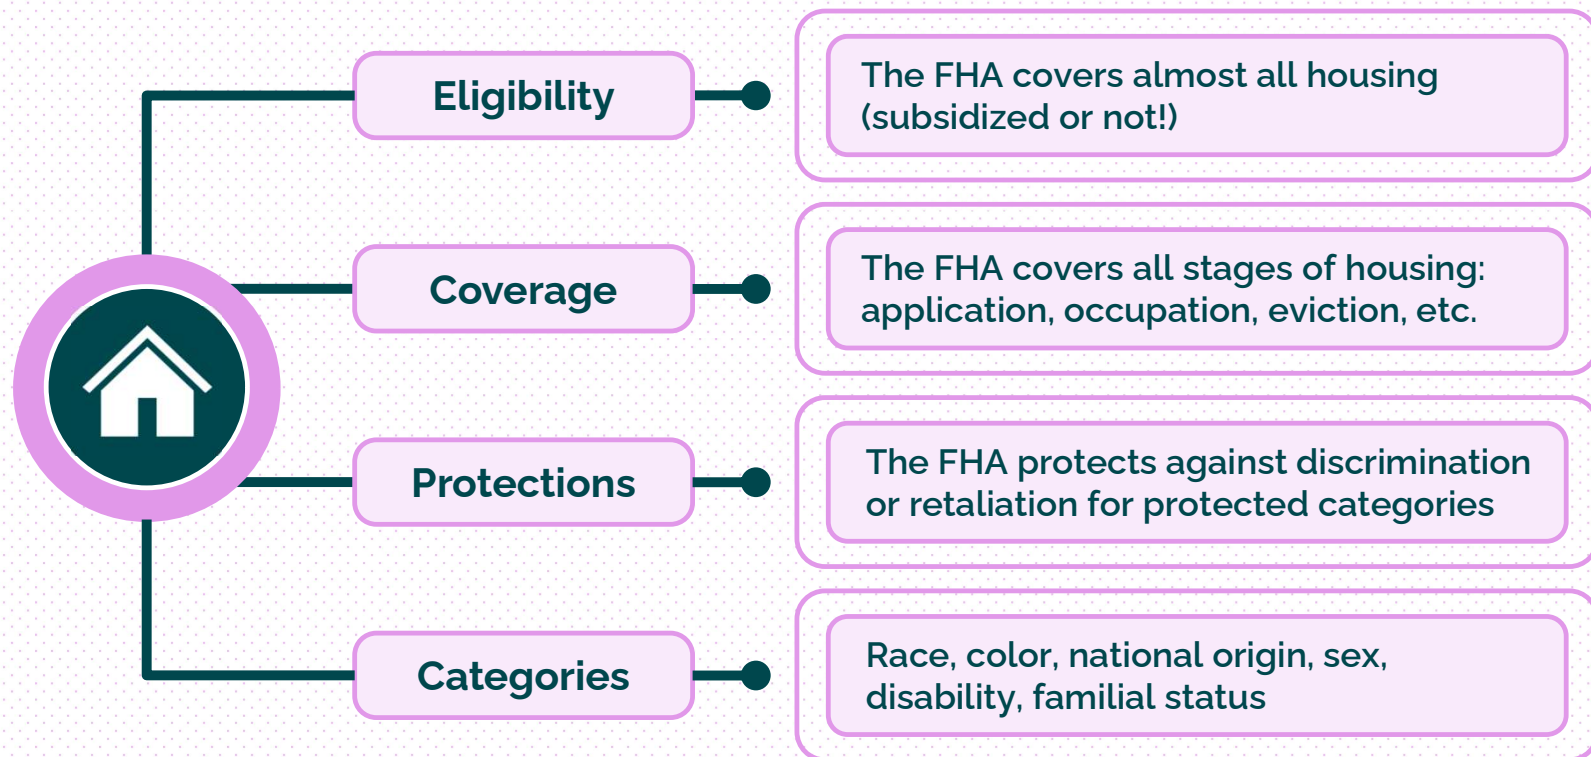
Eligibility

The FHA covers almost all housing (subsidized or not!)

Coverage

The FHA covers all stages of housing: application, occupation, eviction, etc.

Protections

The FHA protects against discrimination or retaliation for protected categories

Categories

Race, color, national origin, sex, disability, familial status